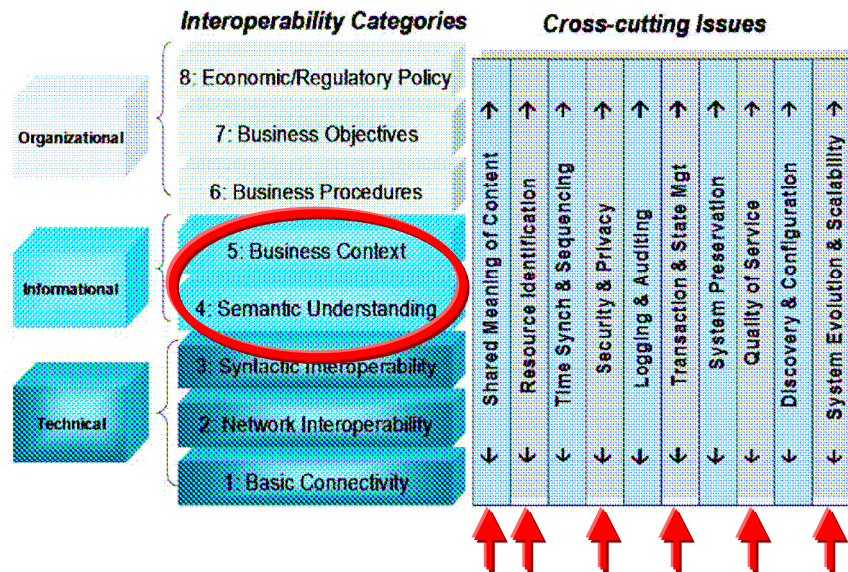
Interoperability Categories

Cross-cutting Issues

Organizational

Informational

Technical

8: Economic/Regulatory Policy

7: Business Objectives

6: Business Procedures

5: Business Context

4: Semantic Understanding

3: Syntactic Interoperability

2: Network Interoperability

1: Basic Connectivity

Shared Meaning of Content

Resource Identification

Time Synch & Sequencing

Security & Privacy

Logging & Auditing

Transaction & State Mgt

System Preservation

Quality of Service

Discovery & Configuration

System Evolution & Scalability